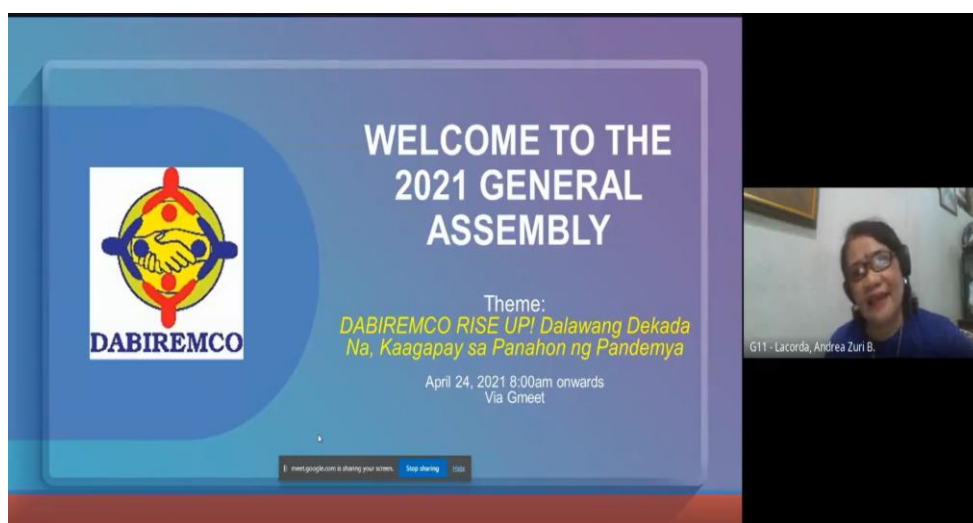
DABIREMCO

WELCOME TO THE 2021 GENERAL ASSEMBLY

Theme:
DABIREMCO RISE UP! Dalawang Dekada Na, Kaagapay sa Panahon ng Pandemya

April 24, 2021 8:00am onwards
Via Gmeet

meet.google.com is sharing your screen. Stop sharing Hide

G11 - Lacorda, Andrea Zuri B.